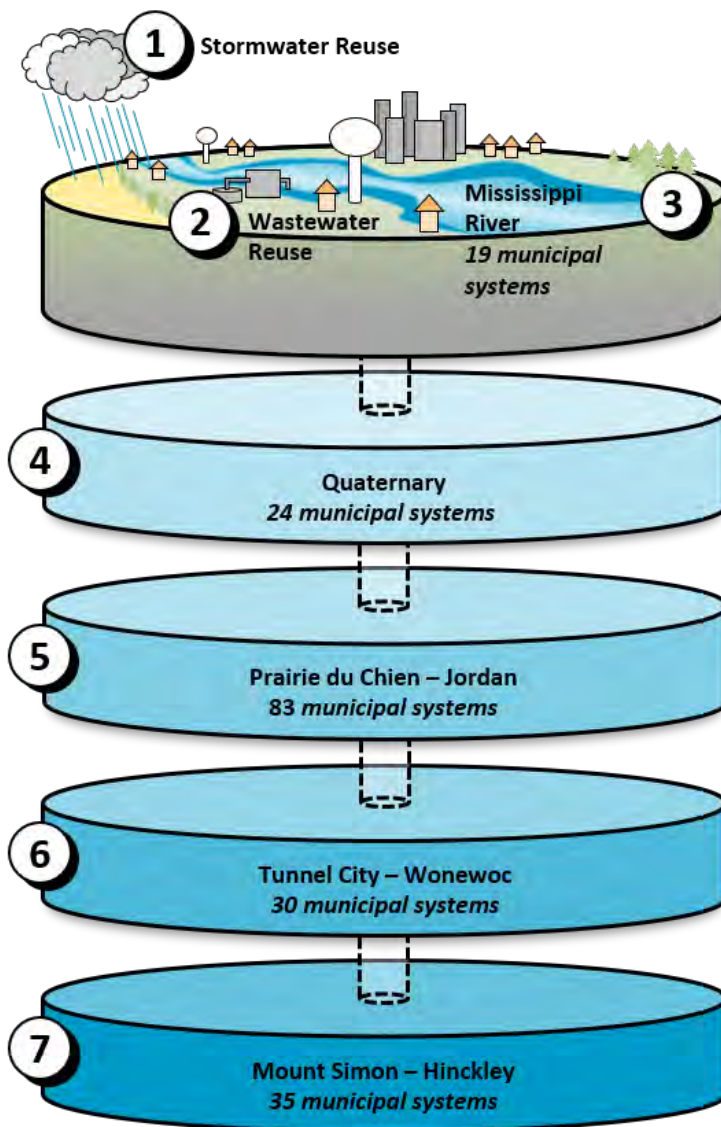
1 Stormwater Reuse

2 Wastewater Reuse

Mississippi River
*19 municipal systems*

3

4

Quaternary
*24 municipal systems*

5

Prairie du Chien – Jordan
83 *municipal systems*

6

Tunnel City – Wonewoc
*30 municipal systems*

7

Mount Simon – Hinckley
*35 municipal systems*